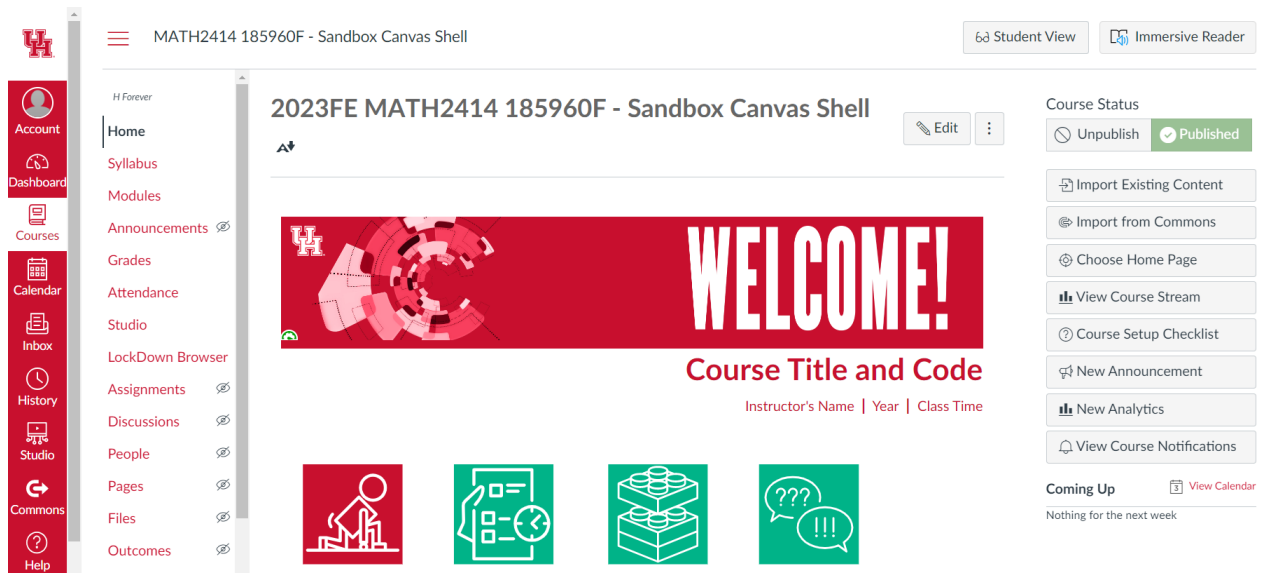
Account
Dashboard
Courses
Calendar
Inbox
History
Studio
Commons
Help

MATH2414 185960F - Sandbox Canvas Shell

Student View
Immersive Reader

H Forever

Home
Syllabus
Modules
Announcements
Grades
Attendance
Studio
LockDown Browser
Assignments
Discussions
People
Pages
Files
Outcomes

2023FE MATH2414 185960F - Sandbox Canvas Shell

Edit

WELCOME!

Course Title and Code

Instructor's Name | Year | Class Time

???
!!!

Course Status
Unpublish
Published
Import Existing Content
Import from Commons
Choose Home Page
View Course Stream
Course Setup Checklist
New Announcement
New Analytics
View Course Notifications

Coming Up
View Calendar
Nothing for the next week